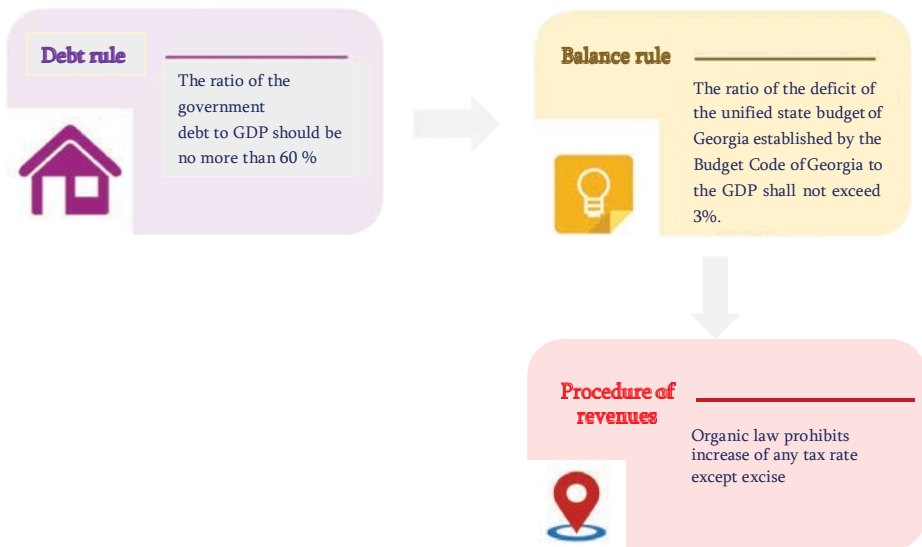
Debt rule

The ratio of the government debt to GDP should be no more than 60 %

Balance rule

The ratio of the deficit of the unified state budget of Georgia established by the Budget Code of Georgia to the GDP shall not exceed 3%.

Procedure of revenues

Organic law prohibits increase of any tax rate except excise